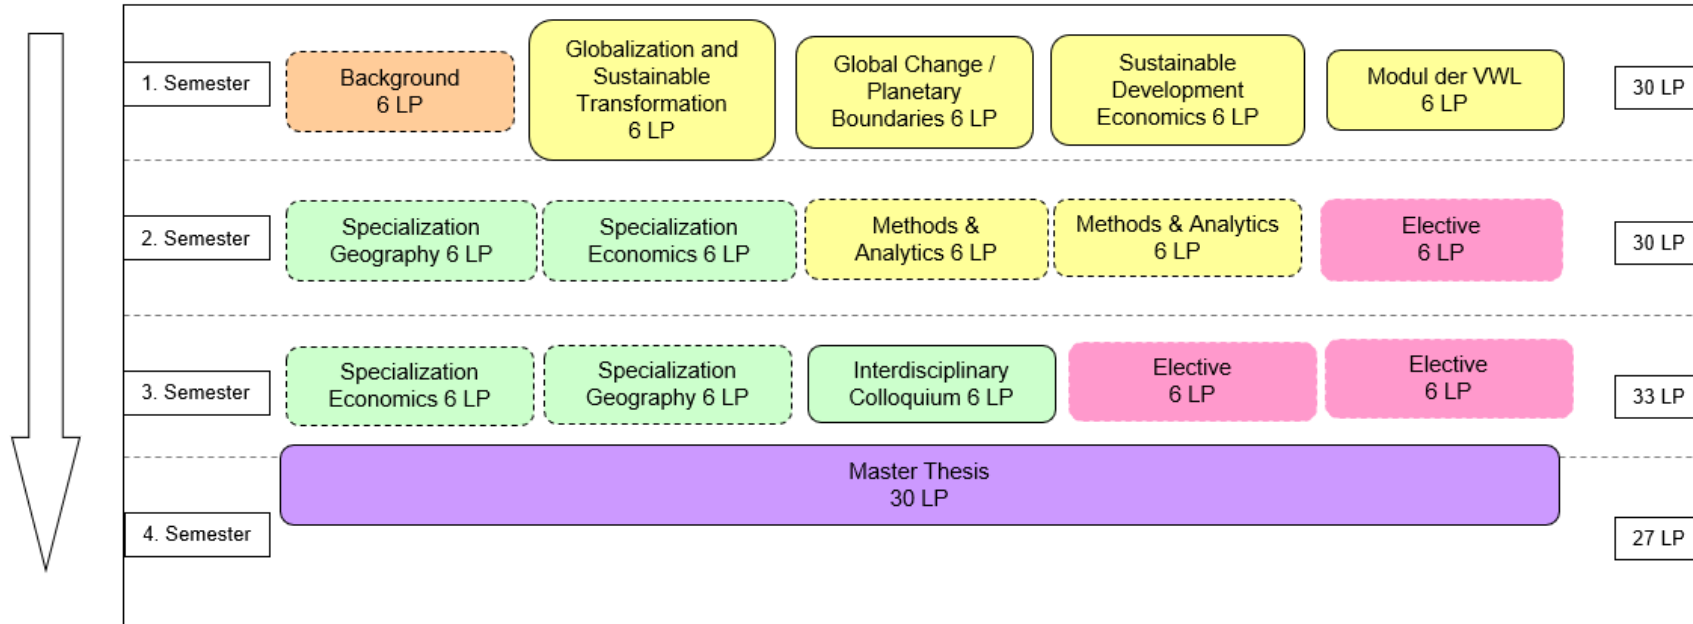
1. Semester

Background
6 LP

Globalization and Sustainable Transformation
6 LP

Global Change / Planetary Boundaries 6 LP

Sustainable Development Economics 6 LP

Modul der VWL
6 LP

30 LP

2. Semester

Specialization Geography 6 LP

Specialization Economics 6 LP

Methods & Analytics 6 LP

Methods & Analytics
6 LP

Elective
6 LP

30 LP

3. Semester

Specialization Economics 6 LP

Specialization Geography 6 LP

Interdisciplinary Colloquium 6 LP

Elective
6 LP

Elective
6 LP

33 LP

Master Thesis
30 LP

4. Semester

27 LP